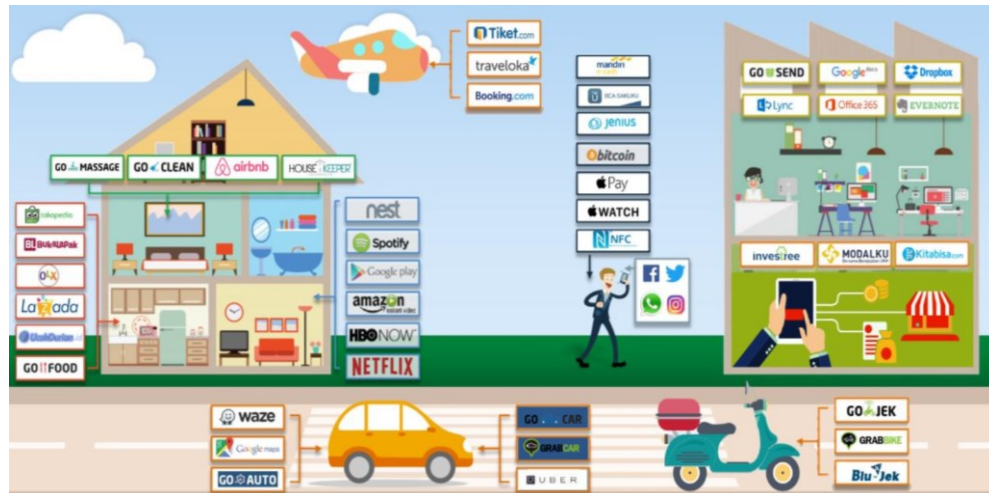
Tiket.com
traveloka
Booking.com

GO MASSAGE
GO CLEAN
airbnb
HOUSE KEEPER

tokopedia
BukaLapak
OLX
Lazada
UlukDurian
GO FOOD

nest
Spotify
Google play
amazon instant video
HBO NOW
NETFLIX

mandiri
BCA SAKUKU
jenius
bitcoin
Pay
WATCH
NFC

GO SEND
Google
Dropbox
Lync
Office 365
EVERNOTE

investree
MODALKU
Kitabisa.com

waze
Google maps
GO AUTO

GO CAR
GRABCAR
UBER

GO JEK
GRABBIKE
BluJek